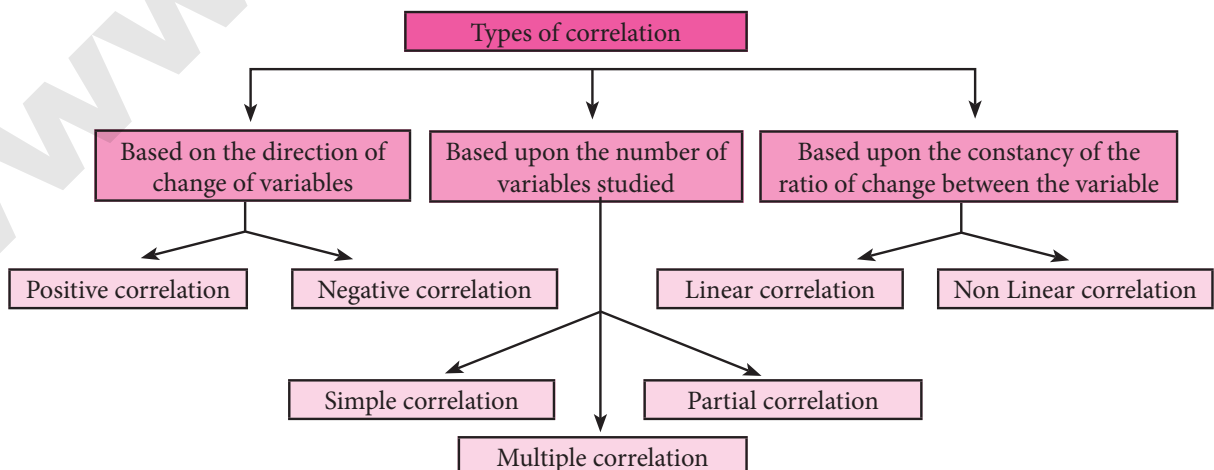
Types of correlation

Based on the direction of change of variables

Based upon the number of variables studied

Based upon the constancy of the ratio of change between the variable

Positive correlation

Negative correlation

Linear correlation

Non Linear correlation

Simple correlation

Partial correlation

Multiple correlation